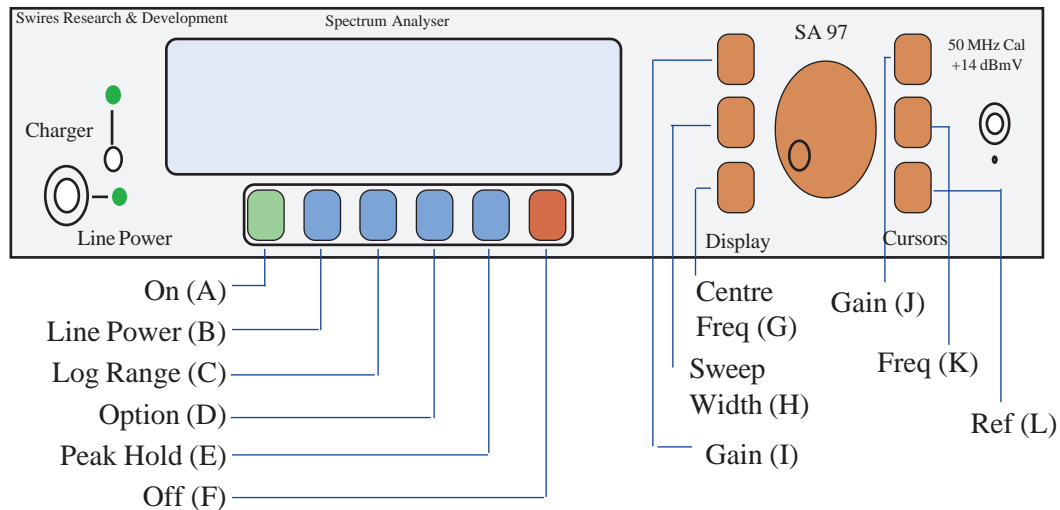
Swires Research & Development

Spectrum Analyser

SA 97

50 MHz Cal
+14 dBmV

Charger

Line Power

Display

Cursors

On (A)
Line Power (B)
Log Range (C)
Option (D)
Peak Hold (E)
Off (F)

Centre Freq (G)

Sweep Width (H)

Gain (I)

Gain (J)

Freq (K)

Ref (L)